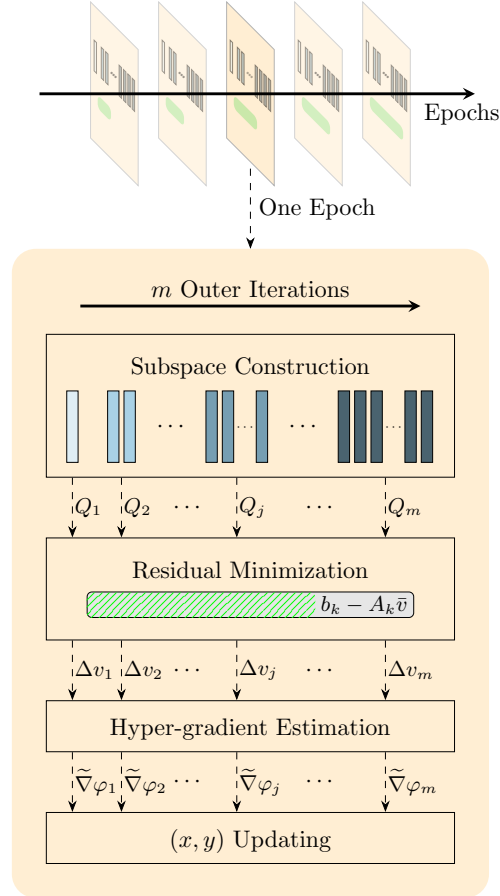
Epochs

One Epoch

$m$ Outer Iterations

Subspace Construction

$\cdots$ $\cdots$ $\cdots$ $\cdots$

$Q_1$ $Q_2$ $\cdots$ $Q_j$ $\cdots$ $Q_m$

Residual Minimization

$b_k - A_k\bar{v}$

$\Delta v_1$ $\Delta v_2$ $\cdots$ $\Delta v_j$ $\cdots$ $\Delta v_m$

Hyper-gradient Estimation

$\widetilde{\nabla}\varphi_1$ $\widetilde{\nabla}\varphi_2$ $\cdots$ $\widetilde{\nabla}\varphi_j$ $\cdots$ $\widetilde{\nabla}\varphi_m$

$(x, y)$ Updating